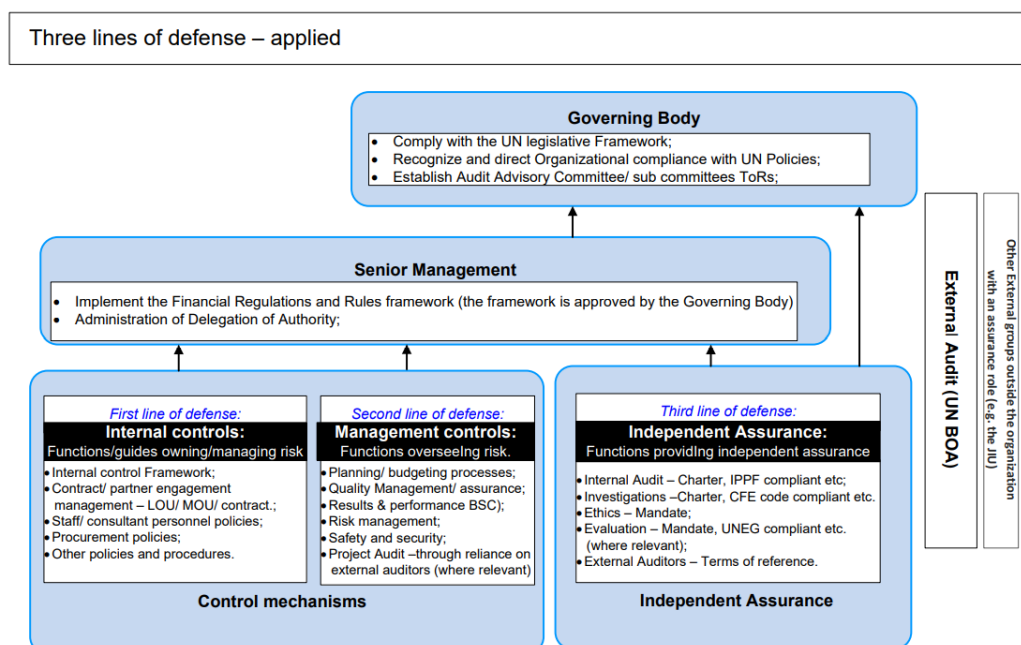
Three lines of defense – applied

Governing Body

- Comply with the UN legislative Framework;
- Recognize and direct Organizational compliance with UN Policies;
- Establish Audit Advisory Committee/ sub committees ToRs;

Senior Management

- Implement the Financial Regulations and Rules framework (the framework is approved by the Governing Body)
- Administration of Delegation of Authority;

First line of defense:
Internal controls:
Functions/guides owning/managing risk
- Internal control Framework;
- Contract/ partner engagement management – LOU/ MOU/ contract.;
- Staff/ consultant personnel policies;
- Procurement policies;
- Other policies and procedures.

Second line of defense:
Management controls:
Functions overseeing risk.
- Planning/ budgeting processes;
- Quality Management/ assurance;
- Results & performance BSC);
- Risk management;
- Safety and security;
- Project Audit –through reliance on external auditors (where relevant)

Control mechanisms

Third line of defense:
Independent Assurance:
Functions providing independent assurance
- Internal Audit – Charter, IPPF compliant etc;
- Investigations –Charter, CFE code compliant etc.
- Ethics – Mandate;
- Evaluation – Mandate, UNEG compliant etc. (where relevant);
- External Auditors – Terms of reference.

Independent Assurance

External Audit (UN BOA)

Other External groups outside the organization with an assurance role (e.g. the JIU)